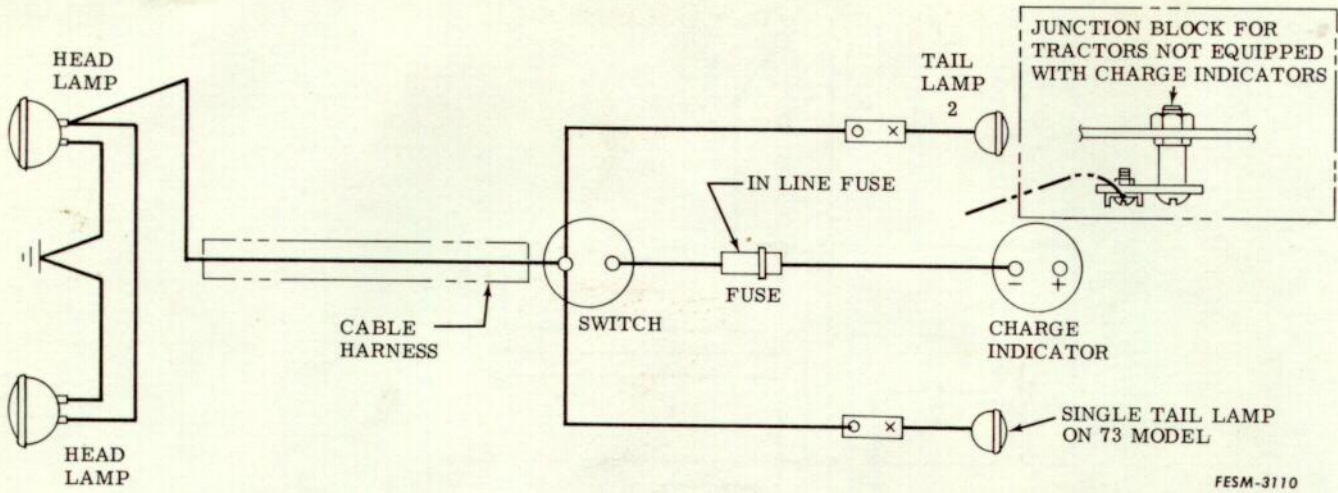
HEAD LAMP

TAIL LAMP 2

JUNCTION BLOCK FOR TRACTORS NOT EQUIPPED WITH CHARGE INDICATORS

IN LINE FUSE

FUSE

$-$ $+$

CABLE HARNESS

SWITCH

CHARGE INDICATOR

SINGLE TAIL LAMP ON 73 MODEL

HEAD LAMP

FESM-3110